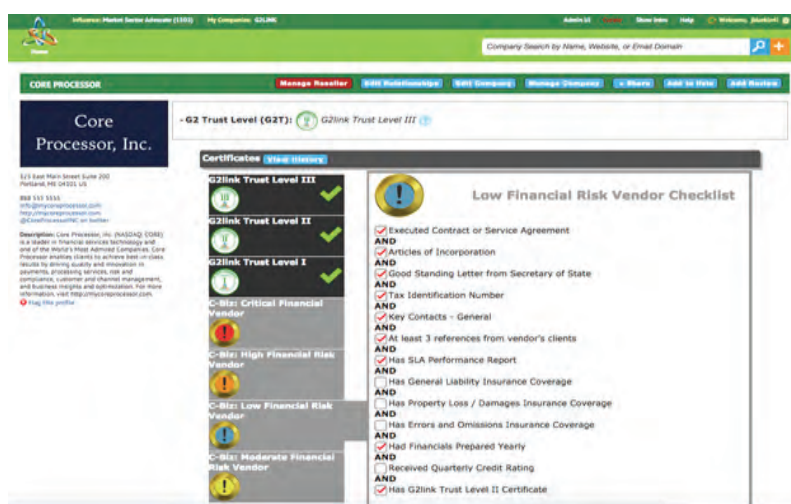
Influence: Market Sector Advocate (1503) My Companies: G2LINK

Admin UI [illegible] Show Intro Help Welcome, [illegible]

Home

Company Search by Name, Website, or Email Domain

CORE PROCESSOR

Manage Reseller Edit Relationships Edit Company Manage Company + Share Add to Note Add Review

Core Processor, Inc.

- G2 Trust Level (G2T): G2link Trust Level III

523 East Main Street Suite 200 Portland, ME 04101 US

888 537 5555
info@mycoreprocessor.com
http://mycoreprocessor.com
@CoreProcessorINC on twitter

Description: Core Processor, Inc. (NASDAQ: CORE) is a leader in financial services technology and one of the World's Most Admired Companies. Core Processor enables clients to achieve best-in-class results by driving quality and innovation in payments, processing services, risk and compliance, customer and channel management, and business insights and optimization. For more information, visit http://mycoreprocessor.com.

Flag this profile

Certificates View History

G2link Trust Level III

G2link Trust Level II

G2link Trust Level I

C-Biz: Critical Financial Vendor

C-Biz: High Financial Risk Vendor

C-Biz: Low Financial Risk Vendor

C-Biz: Moderate Financial Risk Vendor

Low Financial Risk Vendor Checklist

Executed Contract or Service Agreement
AND
Articles of Incorporation
AND
Good Standing Letter from Secretary of State
AND
Tax Identification Number
AND
Key Contacts - General
AND
At least 3 references from vendor's clients
AND
Has SLA Performance Report
AND
Has General Liability Insurance Coverage
AND
Has Property Loss / Damages Insurance Coverage
AND
Has Errors and Omissions Insurance Coverage
AND
Had Financials Prepared Yearly
AND
Received Quarterly Credit Rating
AND
Has G2link Trust Level II Certificate